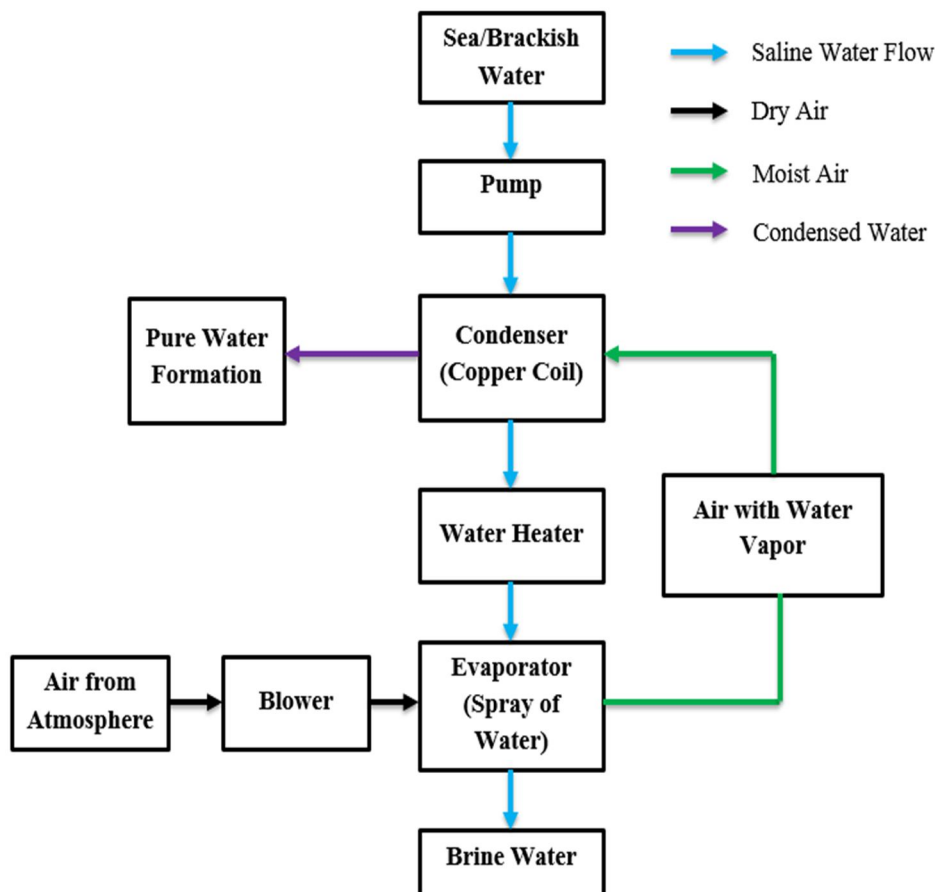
Sea/Brackish Water

Saline Water Flow

Dry Air

Moist Air

Condensed Water

Pump

Pure Water Formation

Condenser (Copper Coil)

Water Heater

Air with Water Vapor

Air from Atmosphere

Blower

Evaporator (Spray of Water)

Brine Water